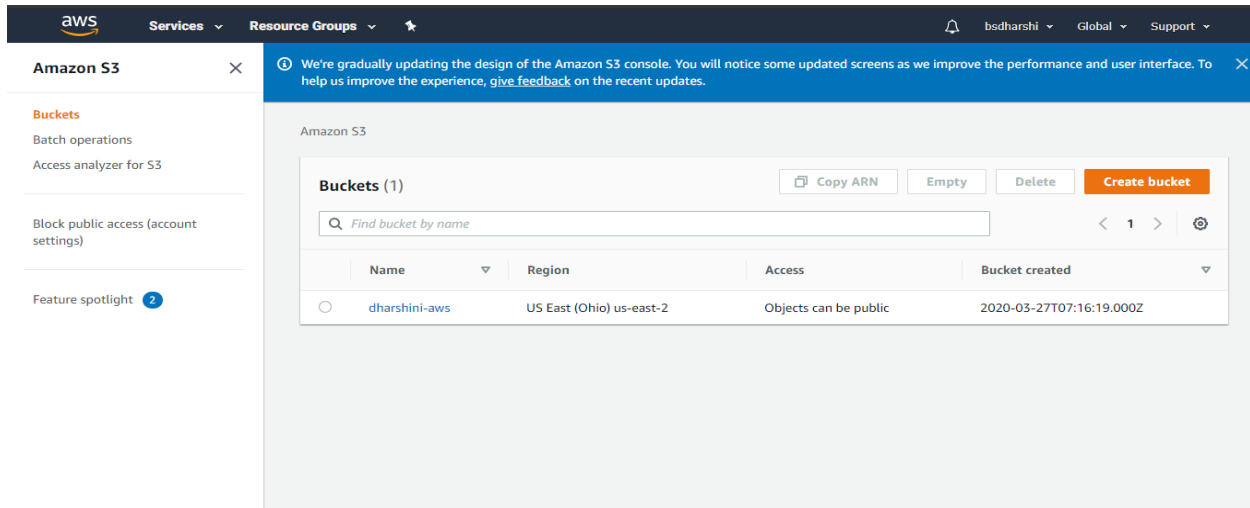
aws Services Resource Groups bsdharshi Global Support

Amazon S3

Buckets
Batch operations
Access analyzer for S3

Block public access (account settings)

Feature spotlight 2

We're gradually updating the design of the Amazon S3 console. You will notice some updated screens as we improve the performance and user interface. To help us improve the experience, give feedback on the recent updates.

Amazon S3

Buckets (1)

Copy ARN Empty Delete Create bucket

Find bucket by name

1

| | Name | Region | Access | Bucket created |
|---|---|---|---|---|
| | dharshini-aws | US East (Ohio) us-east-2 | Objects can be public | 2020-03-27T07:16:19.000Z |